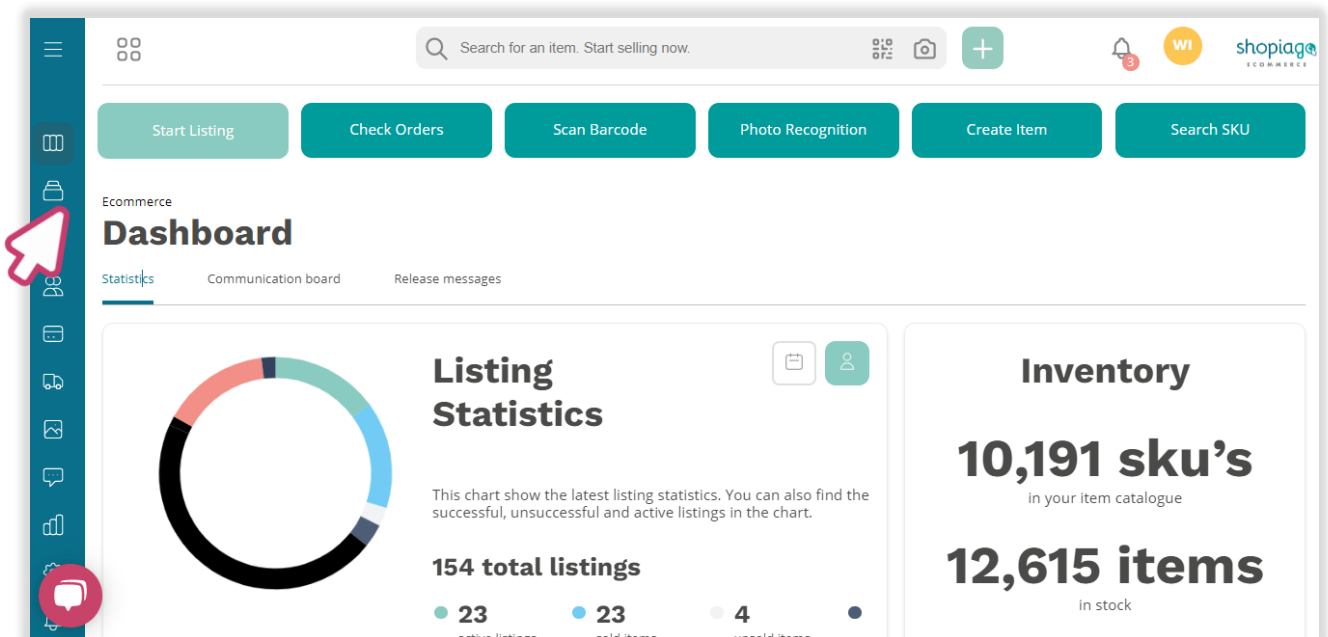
Search for an item. Start selling now.

3

WI

shopiago
ECOMMERCE

Start Listing

Check Orders

Scan Barcode

Photo Recognition

Create Item

Search SKU

Ecommerce

Dashboard

Statistics

Communication board

Release messages

Listing Statistics

This chart show the latest listing statistics. You can also find the successful, unsuccessful and active listings in the chart.

154 total listings

23
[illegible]

23
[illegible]

4
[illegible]

Inventory

10,191 sku’s
in your item catalogue

12,615 items
in stock